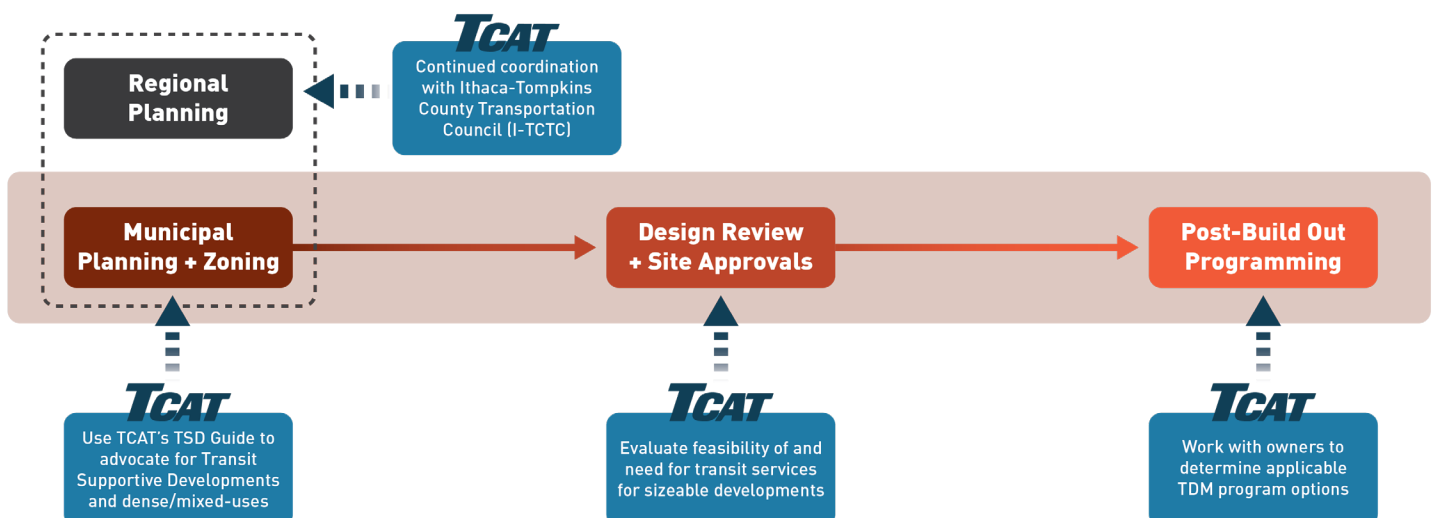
TCAT

Continued coordination with Ithaca-Tompkins County Transportation Council (I-TCTC)

Regional Planning

Municipal Planning + Zoning

Design Review + Site Approvals

Post-Build Out Programming

TCAT

Use TCAT's TSD Guide to advocate for Transit Supportive Developments and dense/mixed-uses

TCAT

Evaluate feasibility of and need for transit services for sizeable developments

TCAT

Work with owners to determine applicable TDM program options